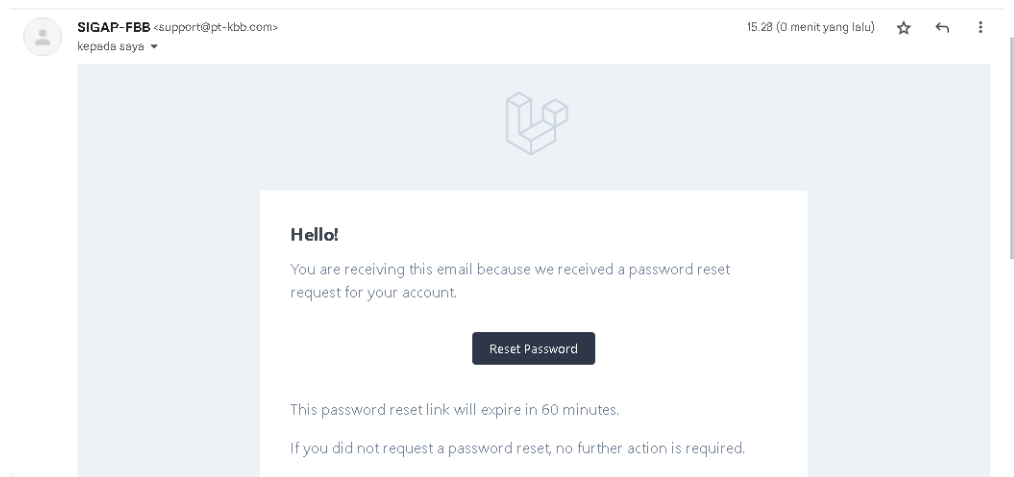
SIGAP-FBB <support@pt-kbb.com>
kepada saya

15.28 (0 menit yang lalu)

Hello!

You are receiving this email because we received a password reset request for your account.

Reset Password

This password reset link will expire in 60 minutes.

If you did not request a password reset, no further action is required.